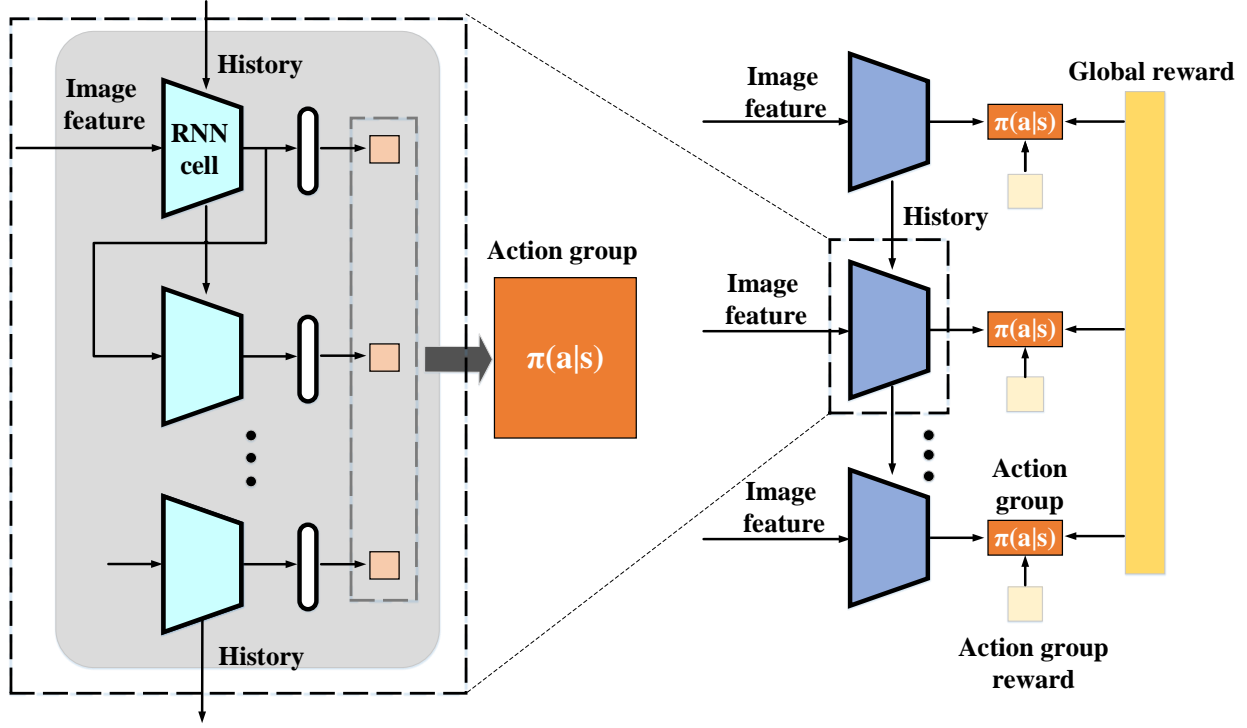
History

Image feature

RNN cell

History

Action group

$\pi(a|s)$

Image feature

$\pi(a|s)$

Global reward

History

Image feature

$\pi(a|s)$

Image feature

Action group

$\pi(a|s)$

Action group reward